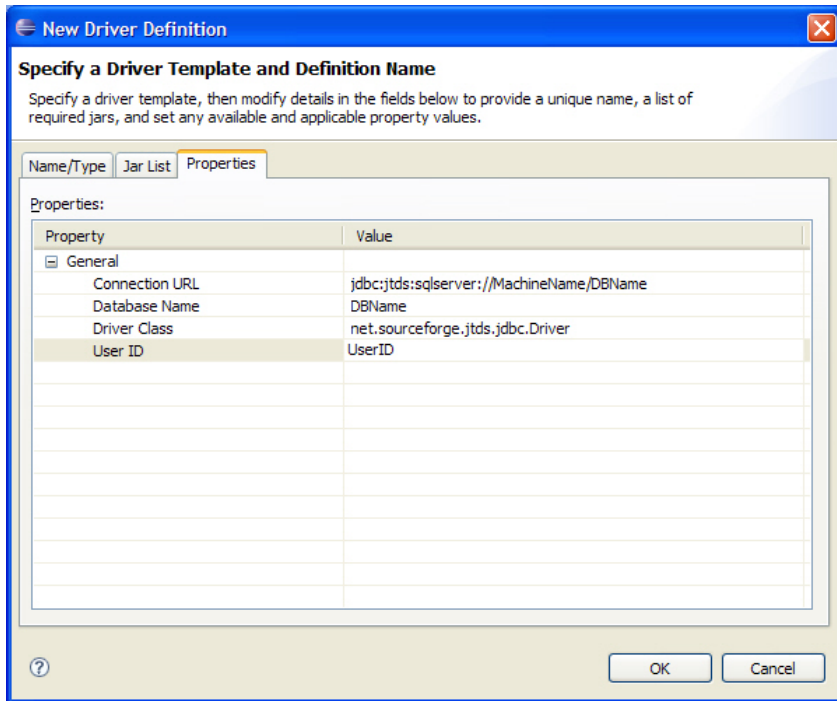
New Driver Definition

Specify a Driver Template and Definition Name

Specify a driver template, then modify details in the fields below to provide a unique name, a list of required jars, and set any available and applicable property values.

Name/Type | Jar List | Properties

Properties:

| Property | Value |
|---|---|
| ⊟ General | |
| Connection URL | jdbc:jtds:sqlserver://MachineName/DBName |
| Database Name | DBName |
| Driver Class | net.sourceforge.jtds.jdbc.Driver |
| User ID | UserID |

?

OK | Cancel